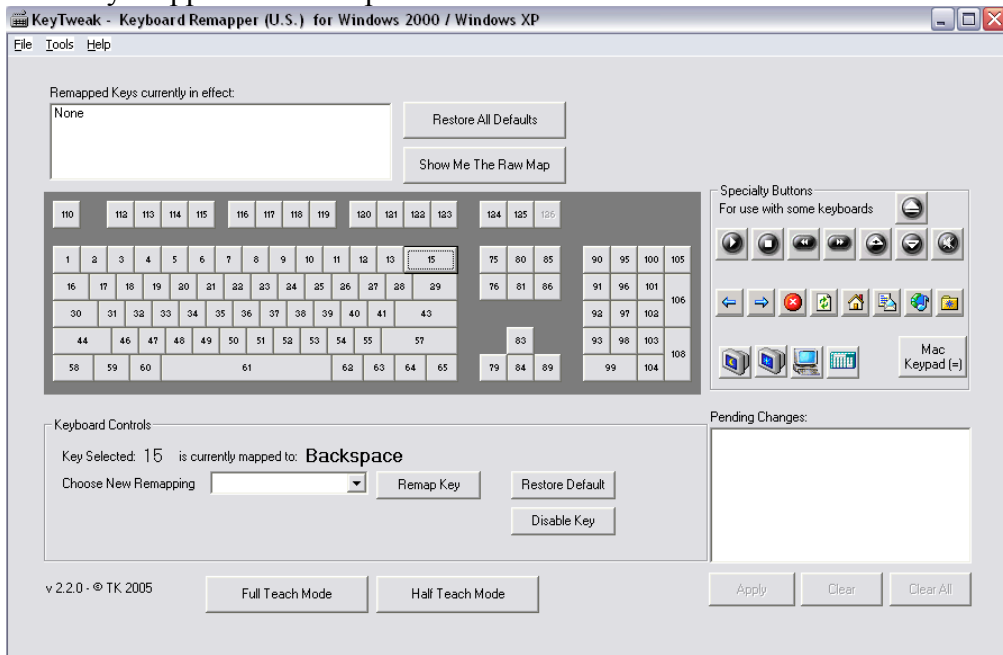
KeyTweak - Keyboard Remapper (U.S.) for Windows 2000 / Windows XP

File Tools Help

Remapped Keys currently in effect:

None

Restore All Defaults

Show Me The Raw Map

110 112 113 114 115 116 117 118 119 120 121 122 123 124 125 126

1 2 3 4 5 6 7 8 9 10 11 12 13 15 75 80 85 90 95 100 105

16 17 18 19 20 21 22 23 24 25 26 27 28 29 76 81 86 91 96 101 106

30 31 32 33 34 35 36 37 38 39 40 41 43 92 97 102

44 46 47 48 49 50 51 52 53 54 55 57 83 93 98 103 108

58 59 60 61 62 63 64 65 79 84 89 99 104

Specialty Buttons

For use with some keyboards

Mac Keypad (=)

Keyboard Controls

Key Selected: 15 is currently mapped to: Backspace

Choose New Remapping

Remap Key

Restore Default

Disable Key

Pending Changes:

v 2.2.0 - © TK 2005

Full Teach Mode

Half Teach Mode

Apply

Clear

Clear All